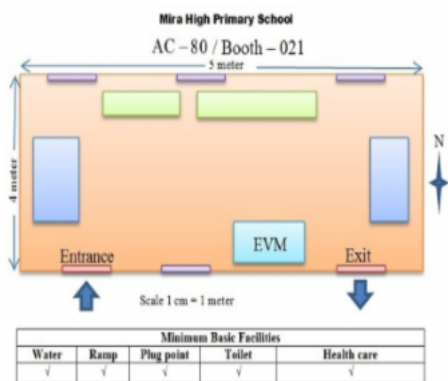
Mira High Primary School

AC – 80 / Booth – 021

5 meter

4 meter

N

EVM

Entrance

Exit

Scale 1 cm = 1 meter

| Minimum Basic Facilities | | | | |
|---|---|---|---|---|
| Water | Ramp | Plug point | Toilet | Health care |
| √ | √ | √ | √ | √ |